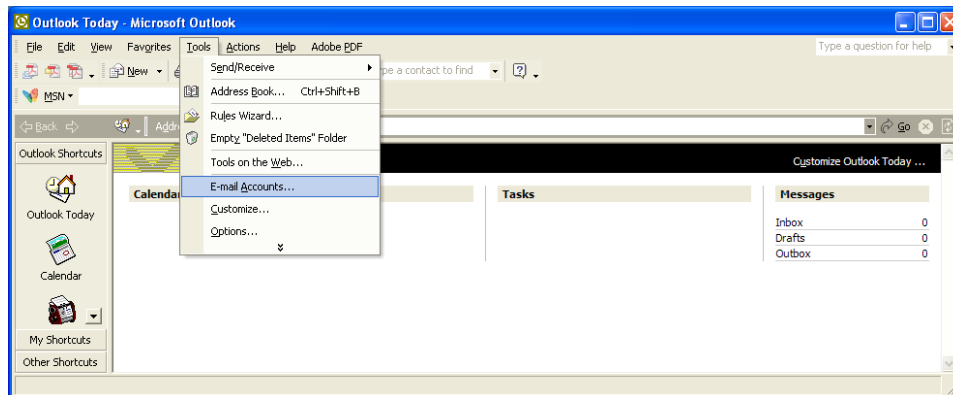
Outlook Today - Microsoft Outlook

File Edit View Favorites Tools Actions Help Adobe PDF

Type a question for help

New

ype a contact to find

MSN

Back

Addr

Go

Send/Receive

Address Book... Ctrl+Shift+B

Rules Wizard...

Empty "Deleted Items" Folder

Tools on the Web...

E-mail Accounts...

Customize...

Options...

Outlook Shortcuts

Outlook Today

Calendar

My Shortcuts

Other Shortcuts

Customize Outlook Today ...

Calendar

Tasks

Messages

| Inbox | 0 |
|---|---|
| Drafts | 0 |
| Outbox | 0 |